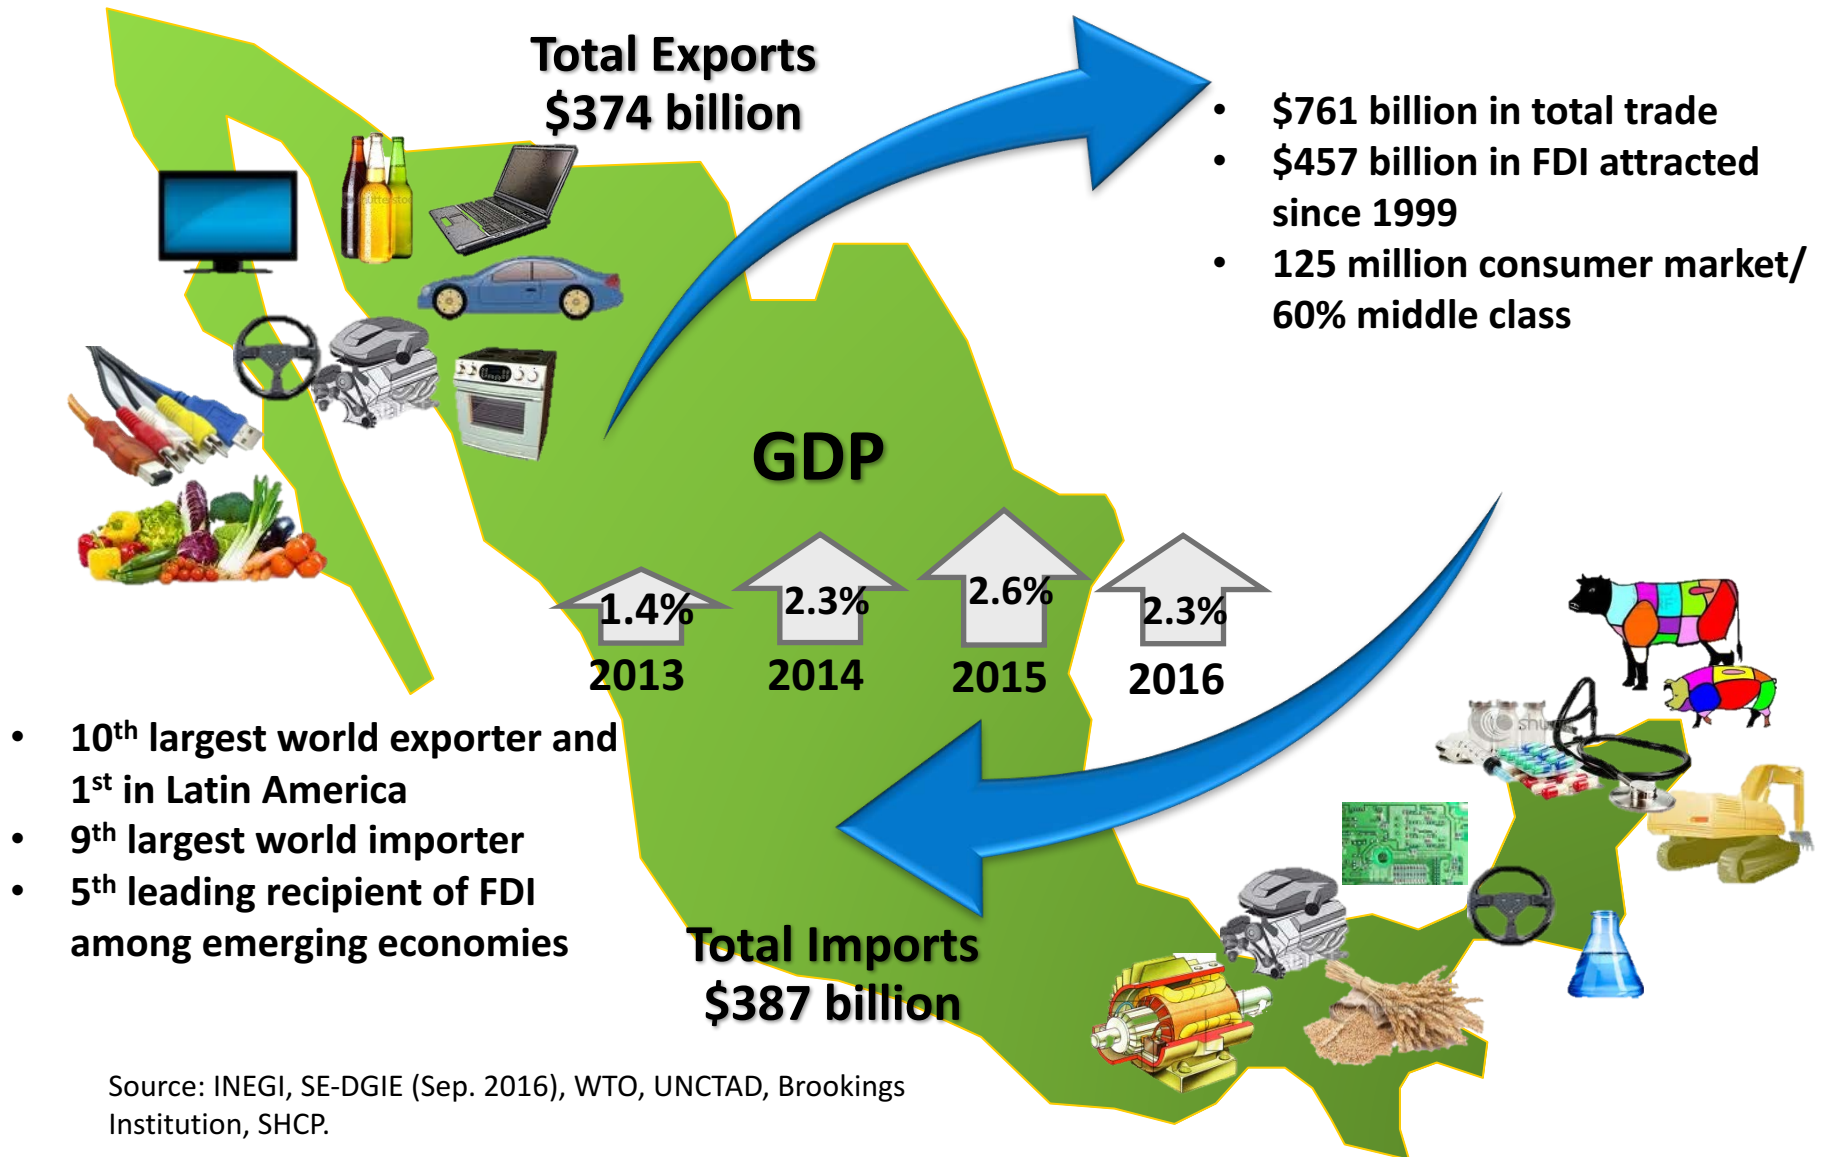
Total Exports
$374 billion

• $761 billion in total trade
• $457 billion in FDI attracted since 1999
• 125 million consumer market/ 60% middle class

GDP

1.4%
2013

2.3%
2014

2.6%
2015

2.3%
2016

• 10$^{th}$ largest world exporter and 1$^{st}$ in Latin America
• 9$^{th}$ largest world importer
• 5$^{th}$ leading recipient of FDI among emerging economies

Total Imports
$387 billion

Source: INEGI, SE-DGIE (Sep. 2016), WTO, UNCTAD, Brookings Institution, SHCP.